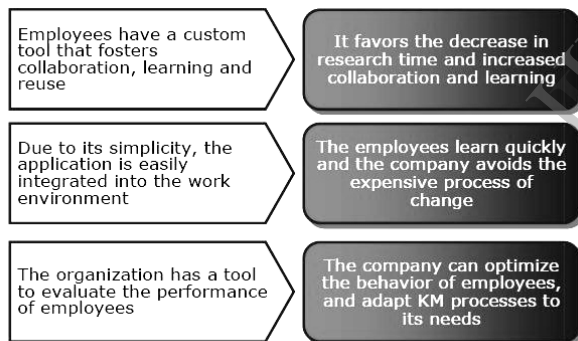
Employees have a custom tool that fosters collaboration, learning and reuse

It favors the decrease in research time and increased collaboration and learning

Due to its simplicity, the application is easily integrated into the work environment

The employees learn quickly and the company avoids the expensive process of change

The organization has a tool to evaluate the performance of employees

The company can optimize the behavior of employees, and adapt KM processes to its needs